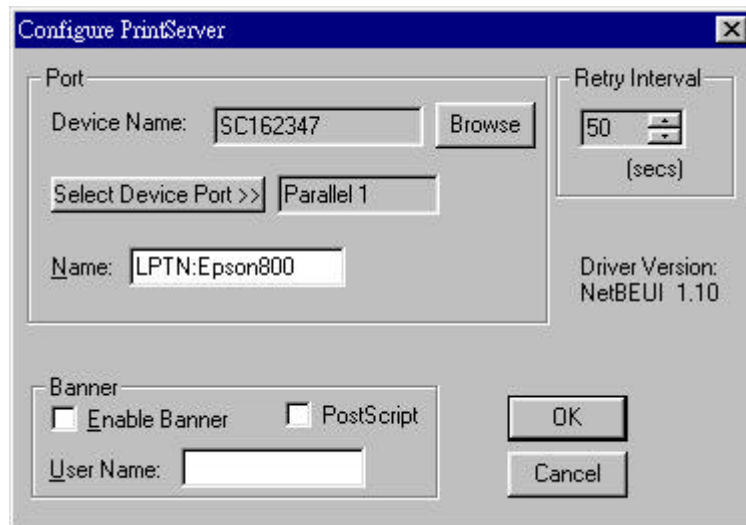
Configure PrintServer

Port

Device Name: SC162347 Browse

Select Device Port >> Parallel 1

Name: LPTN:Epson800

Retry Interval

50

(secs)

Driver Version:
NetBEUI 1.10

Banner

Enable Banner

PostScript

User Name:

OK

Cancel